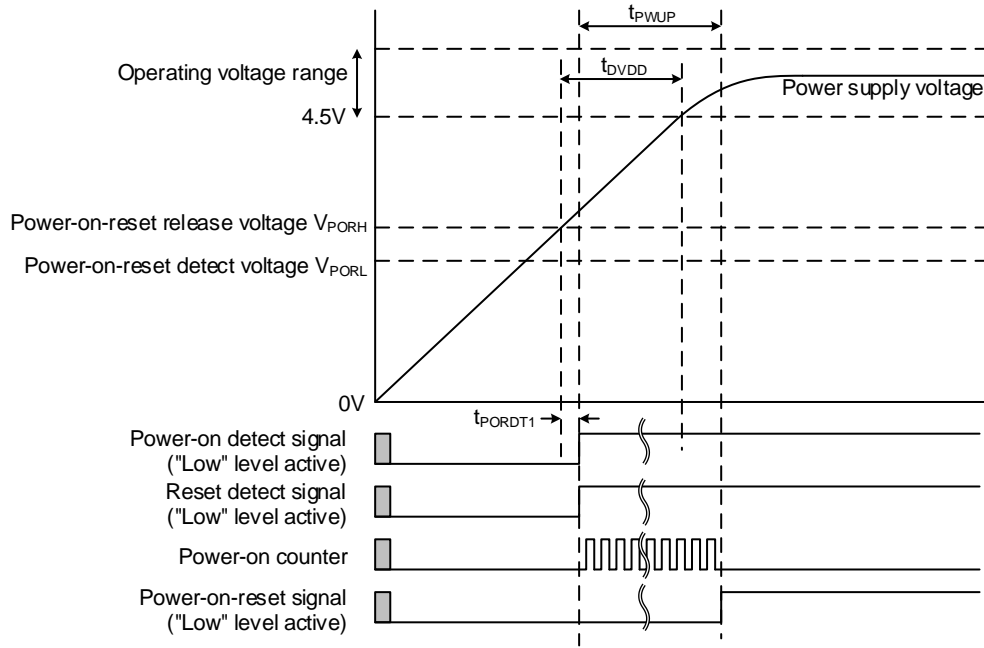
$t_{PWUP}$

$t_{DVDD}$

Operating voltage range

Power supply voltage

4.5V

Power-on-reset release voltage $V_{PORH}$

Power-on-reset detect voltage $V_{PORL}$

0V

$t_{PORDT1}$

Power-on detect signal ("Low" level active)

Reset detect signal ("Low" level active)

Power-on counter

Power-on-reset signal ("Low" level active)